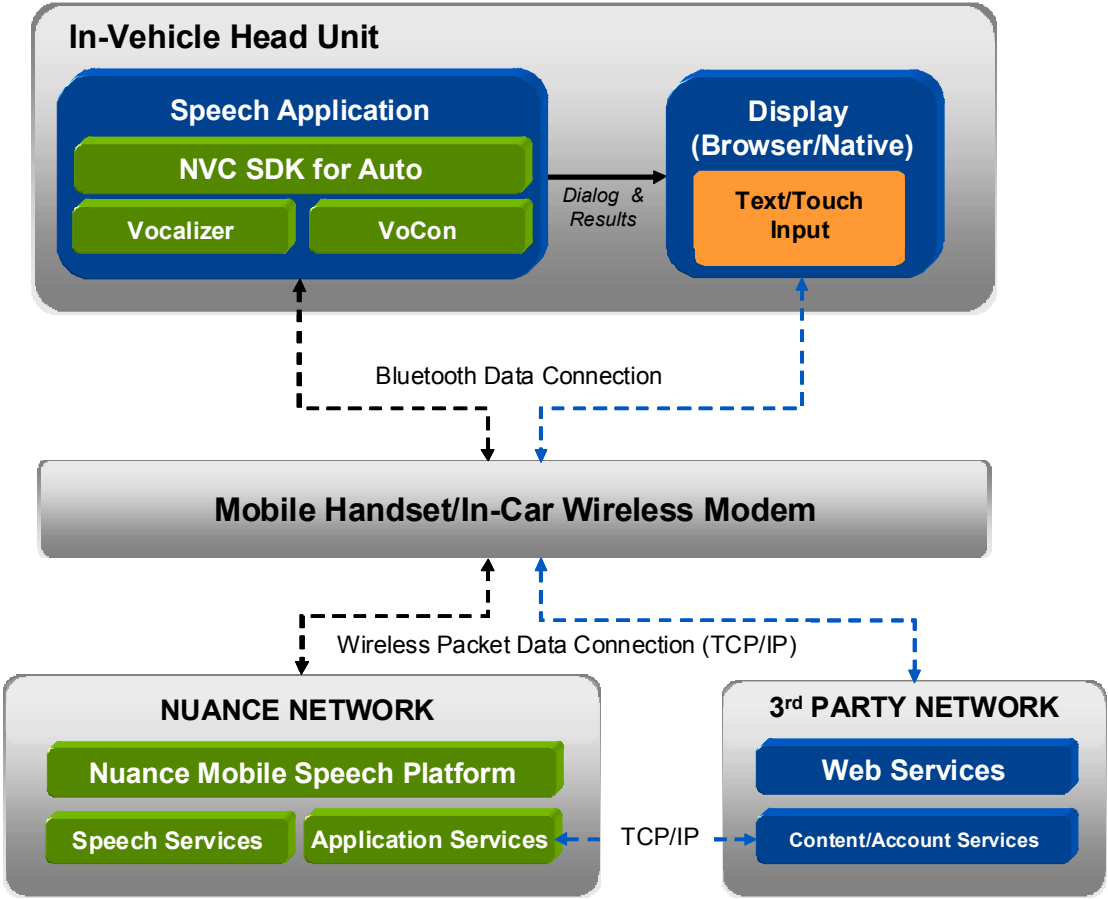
In-Vehicle Head Unit

Speech Application

NVC SDK for Auto

Vocalizer

VoCon

Dialog & Results

Display (Browser/Native)

Text/Touch Input

Bluetooth Data Connection

Mobile Handset/In-Car Wireless Modem

Wireless Packet Data Connection (TCP/IP)

NUANCE NETWORK

Nuance Mobile Speech Platform

Speech Services

Application Services

TCP/IP

3$^{rd}$ PARTY NETWORK

Web Services

Content/Account Services